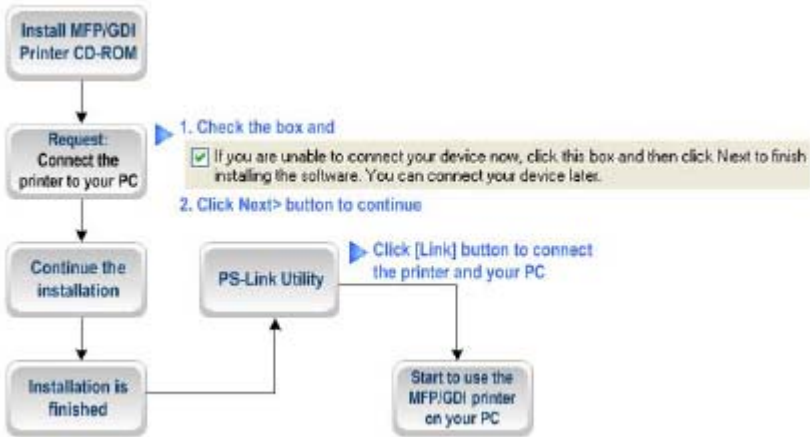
Install MFP/GDI Printer CD-ROM

Request: Connect the printer to your PC

1. Check the box and

If you are unable to connect your device now, click this box and then click Next to finish installing the software. You can connect your device later.

2. Click Next> button to continue

Continue the installation

PS-Link Utility

Click [Link] button to connect the printer and your PC

Installation is finished

Start to use the MFP/GDI printer on your PC